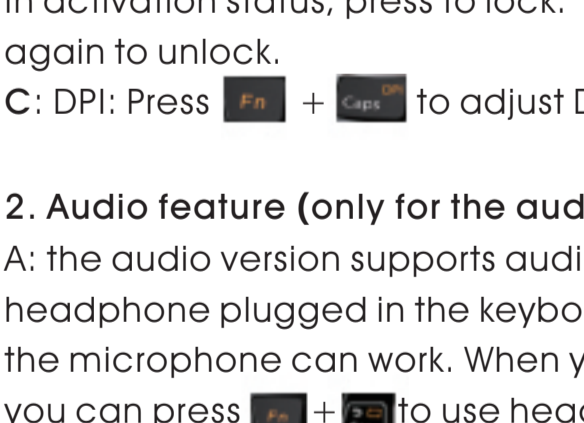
in activation status, press to lock. again to unlock.
C: DPI: Press Fn + Caps DPI to adjust D

2. Audio feature (only for the aud
A: the audio version supports audi headphone plugged in the keybo the microphone can work. When y you can press Fn + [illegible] to use hea